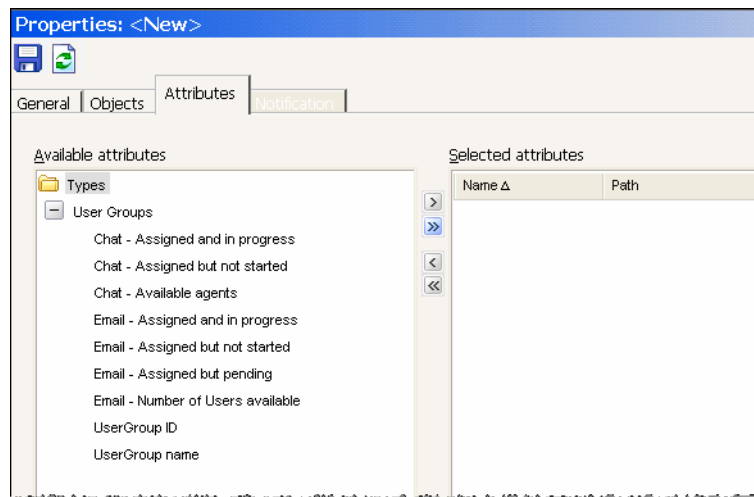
Properties: <New>

General | Objects | Attributes | Notification

Available attributes

Types

User Groups

Chat - Assigned and in progress

Chat - Assigned but not started

Chat - Available agents

Email - Assigned and in progress

Email - Assigned but not started

Email - Assigned but pending

Email - Number of Users available

UserGroup ID

UserGroup name

>
»
<
«

Selected attributes

| Name ∆ | Path |
|---|---|